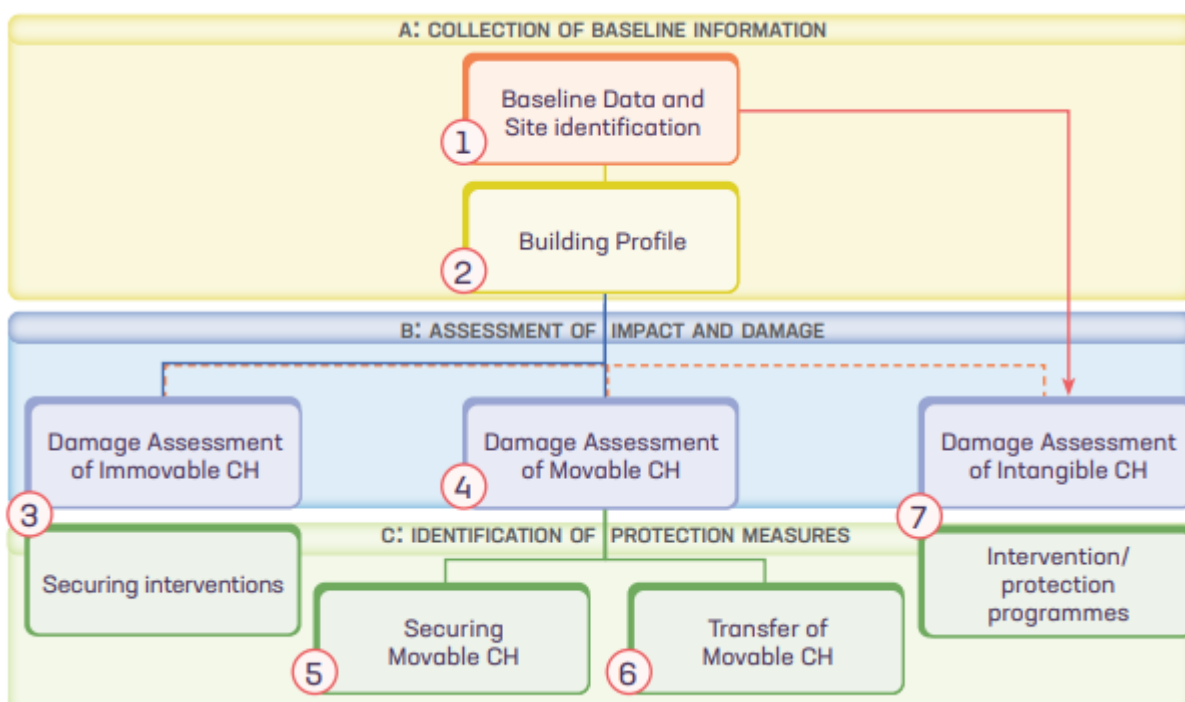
A: COLLECTION OF BASELINE INFORMATION

Baseline Data and Site identification
1

Building Profile
2

B: ASSESSMENT OF IMPACT AND DAMAGE

Damage Assessment of Immovable CH
3

Damage Assessment of Movable CH
4

Damage Assessment of Intangible CH
7

C: IDENTIFICATION OF PROTECTION MEASURES

Securing interventions

Securing Movable CH
5

Transfer of Movable CH
6

Intervention/ protection programmes